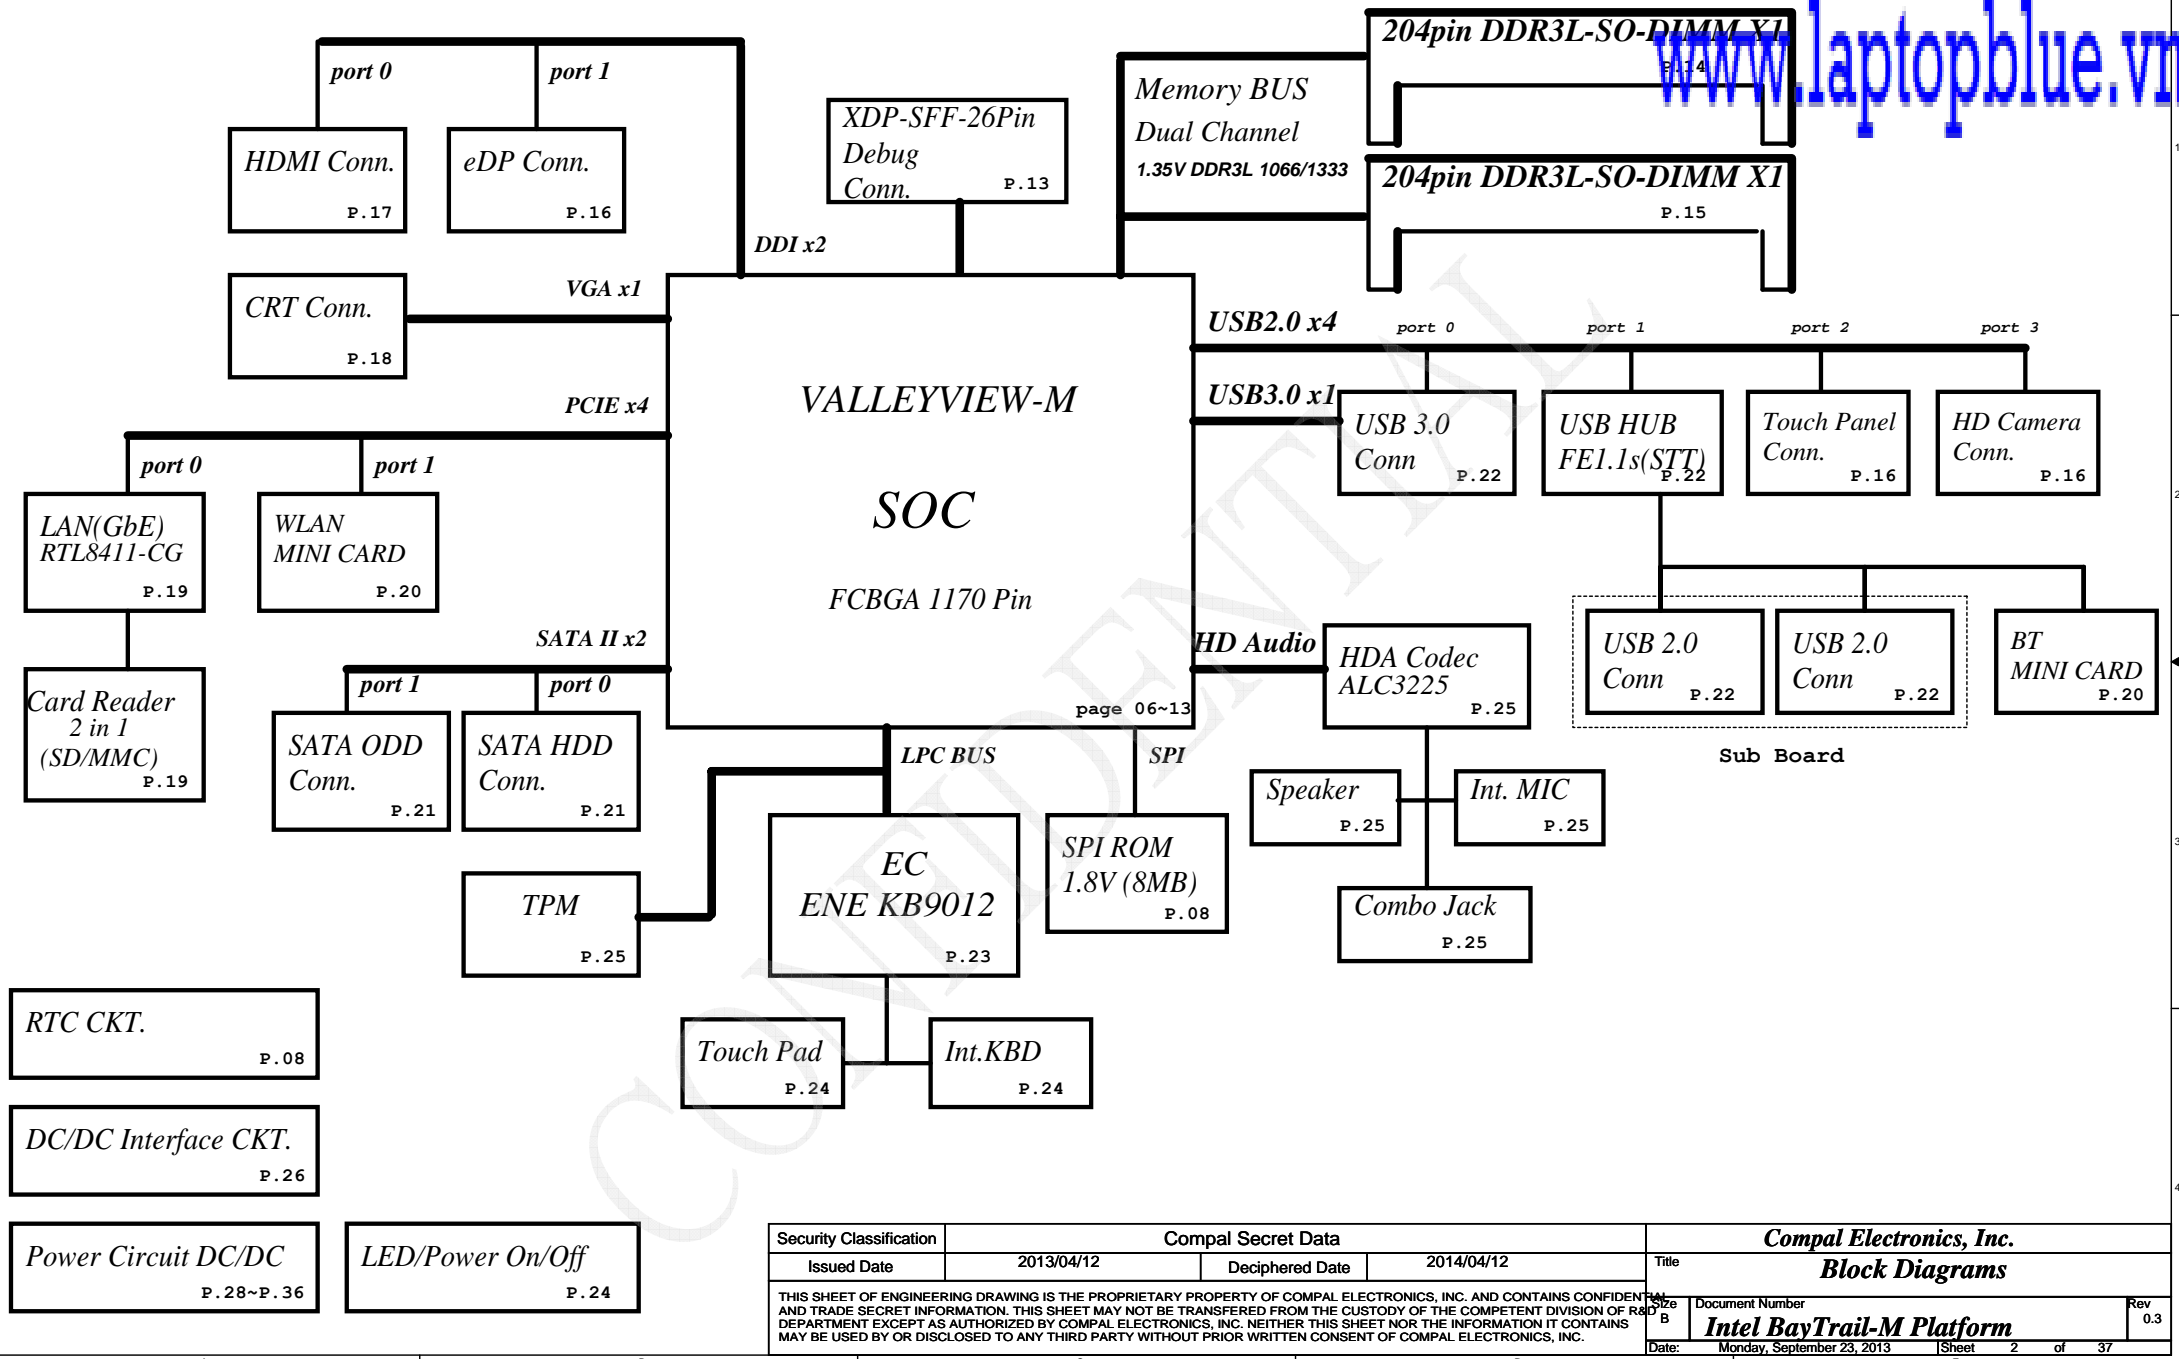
port 0
port 1

HDMI Conn.
P.17

eDP Conn.
P.16

XDP-SFF-26Pin Debug Conn.
P.13

Memory BUS
Dual Channel
1.35V DDR3L 1066/1333

204pin DDR3L-SO-DIMM X1
P.14

www.laptopblue.vn

204pin DDR3L-SO-DIMM X1
P.15

DDI x2

CRT Conn.
P.18

VGA x1

USB2.0 x4
port 0
port 1
port 2
port 3

PCIE x4

VALLEYVIEW-M

SOC

FCBGA 1170 Pin

USB3.0 x1

USB 3.0 Conn
P.22

USB HUB FE1.1s(STT)
P.22

Touch Panel Conn.
P.16

HD Camera Conn.
P.16

port 0
port 1

LAN(GbE) RTL8411-CG
P.19

WLAN MINI CARD
P.20

SATA II x2

HD Audio

HDA Codec ALC3225
P.25

USB 2.0 Conn
P.22

USB 2.0 Conn
P.22

BT MINI CARD
P.20

Sub Board

Card Reader 2 in 1 (SD/MMC)
P.19

port 1
port 0

SATA ODD Conn.
P.21

SATA HDD Conn.
P.21

page 06~13

LPC BUS
SPI

Speaker
P.25

Int. MIC
P.25

EC ENE KB9012
P.23

SPI ROM 1.8V (8MB)
P.08

TPM
P.25

Combo Jack
P.25

CONFIDENTIAL

RTC CKT.
P.08

Touch Pad
P.24

Int.KBD
P.24

DC/DC Interface CKT.
P.26

Power Circuit DC/DC
P.28~P.36

LED/Power On/Off
P.24

| Security Classification | Compal Secret Data | | |
|---|---|---|---|
| Issued Date | 2013/04/12 | Deciphered Date | 2014/04/12 |

THIS SHEET OF ENGINEERING DRAWING IS THE PROPRIETARY PROPERTY OF COMPAL ELECTRONICS, INC. AND CONTAINS CONFIDENTIAL AND TRADE SECRET INFORMATION. THIS SHEET MAY NOT BE TRANSFERED FROM THE CUSTODY OF THE COMPETENT DIVISION OF R&D DEPARTMENT EXCEPT AS AUTHORIZED BY COMPAL ELECTRONICS, INC. NEITHER THIS SHEET NOR THE INFORMATION IT CONTAINS MAY BE USED BY OR DISCLOSED TO ANY THIRD PARTY WITHOUT PRIOR WRITTEN CONSENT OF COMPAL ELECTRONICS, INC.

Compal Electronics, Inc.
Title
Block Diagrams
Size B
Document Number
Intel BayTrail-M Platform
Rev 0.3
Date: Monday, September 23, 2013
Sheet 2 of 37